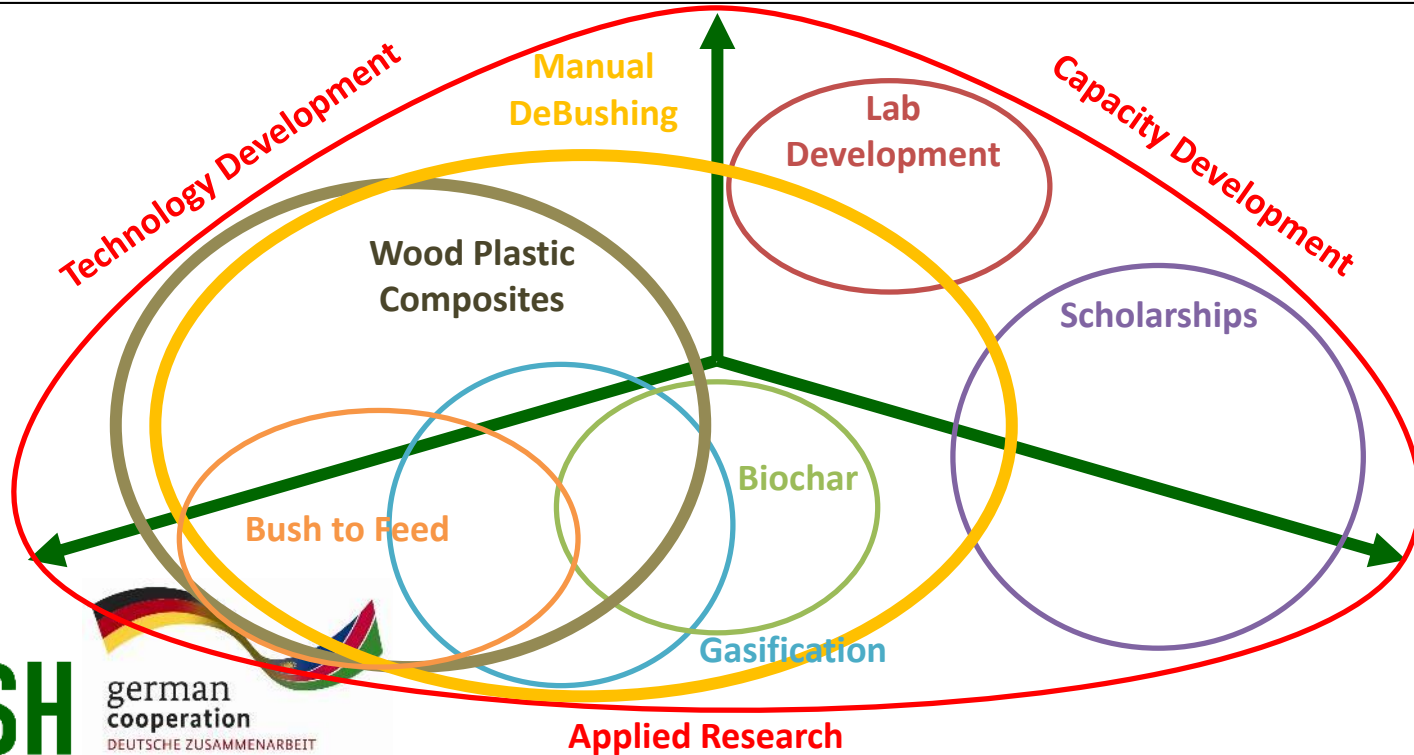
Technology Development

Manual DeBushing

Lab Development

Capacity Development

Wood Plastic Composites

Scholarships

Biochar

Bush to Feed

Gasification

SH

german cooperation
DEUTSCHE ZUSAMMENARBEIT

Applied Research